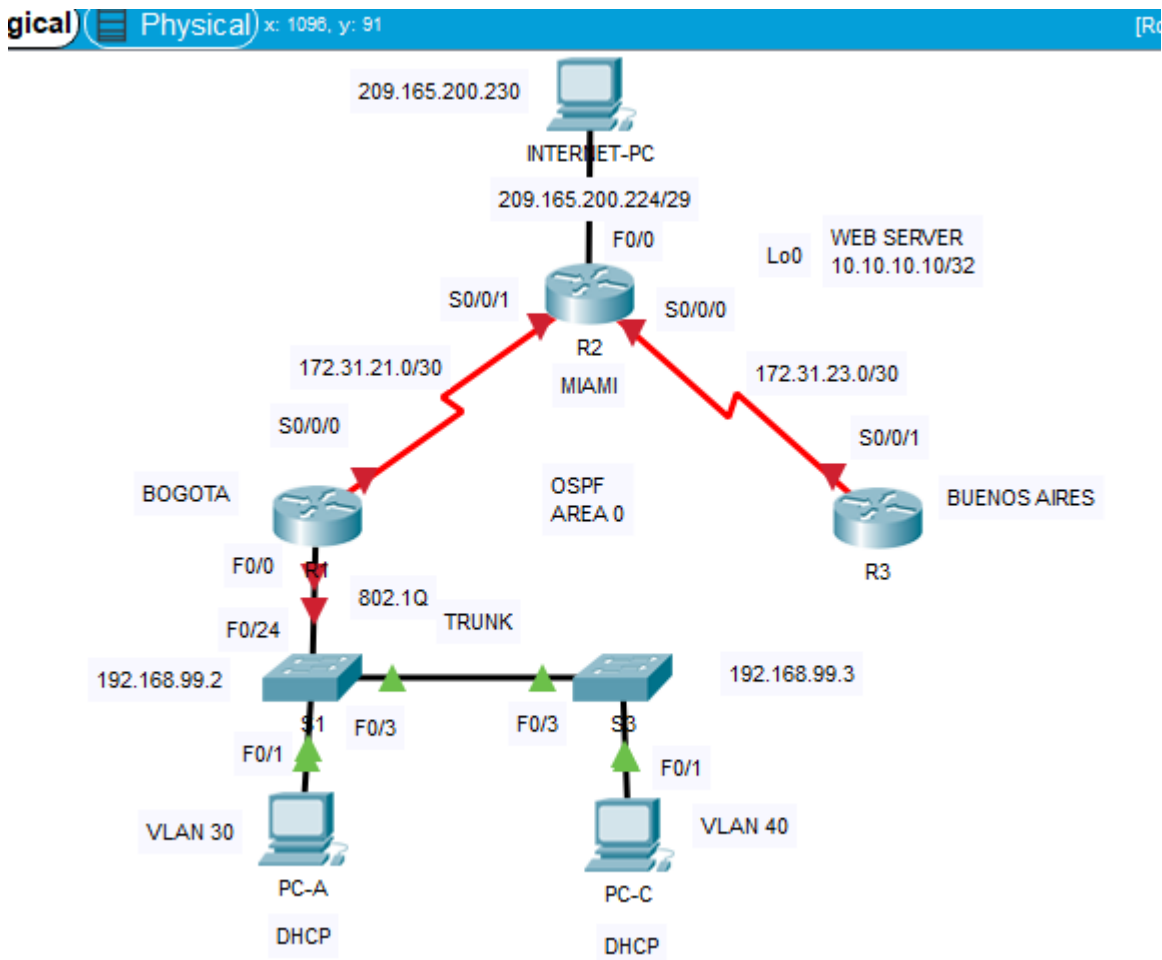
gical Physical x: 1096, y: 91 [Ro

209.165.200.230

INTERNET-PC

209.165.200.224/29

F0/0

Lo0

WEB SERVER
10.10.10.10/32

S0/0/1

S0/0/0

R2

172.31.21.0/30

MIAMI

172.31.23.0/30

S0/0/0

S0/0/1

BOGOTA

OSPF
AREA 0

BUENOS AIRES

R3

F0/0

R1

802.1Q

TRUNK

F0/24

192.168.99.2

192.168.99.3

S1

F0/3

F0/3

S3

F0/1

F0/1

VLAN 30

VLAN 40

PC-A

PC-C

DHCP

DHCP